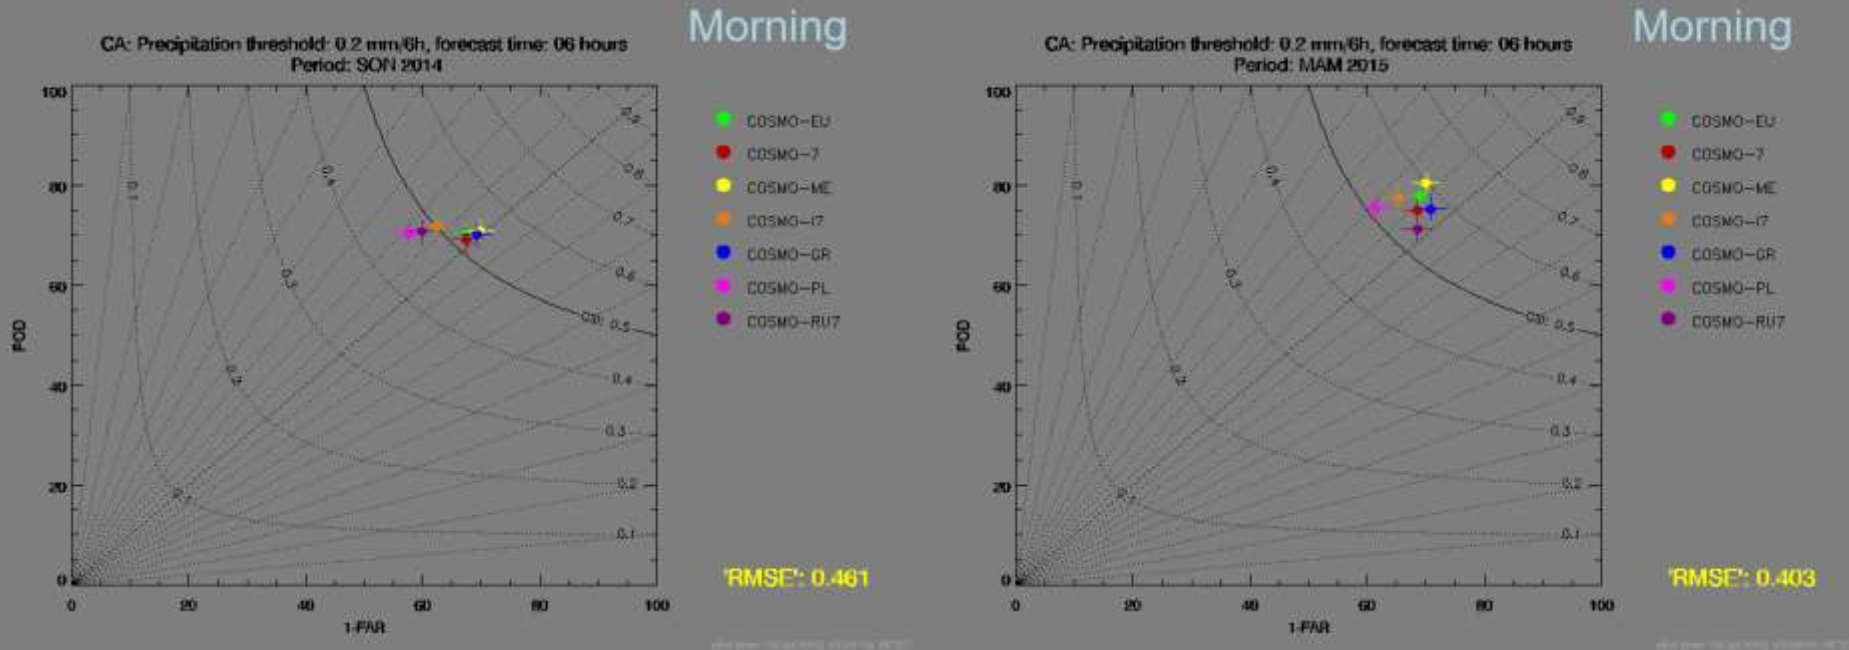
Morning

CA: Precipitation threshold: 0.2 mm/6h, forecast time: 06 hours
Period: SON 2014

100
80
60
40
20
0
POD
0
20
40
60
80
100
1-FAR

0.1
0.2
0.3
0.4
0.5
0.6
0.7
0.8
0.9
0.1
0.2
0.3
0.4
CSI: 0.5
0.6
0.7
0.8
0.9

COSMO-EU
COSMO-7
COSMO-ME
COSMO-I7
COSMO-GR
COSMO-PL
COSMO-RU7

'RMSE': 0.461

Morning

CA: Precipitation threshold: 0.2 mm/6h, forecast time: 06 hours
Period: MAM 2015

100
80
60
40
20
0
POD
0
20
40
60
80
100
1-FAR

0.1
0.2
0.3
0.4
0.5
0.6
0.7
0.8
0.9
0.1
0.2
0.3
0.4
CSI: 0.5
0.6
0.7
0.8
0.9

COSMO-EU
COSMO-7
COSMO-ME
COSMO-I7
COSMO-GR
COSMO-PL
COSMO-RU7

'RMSE': 0.403